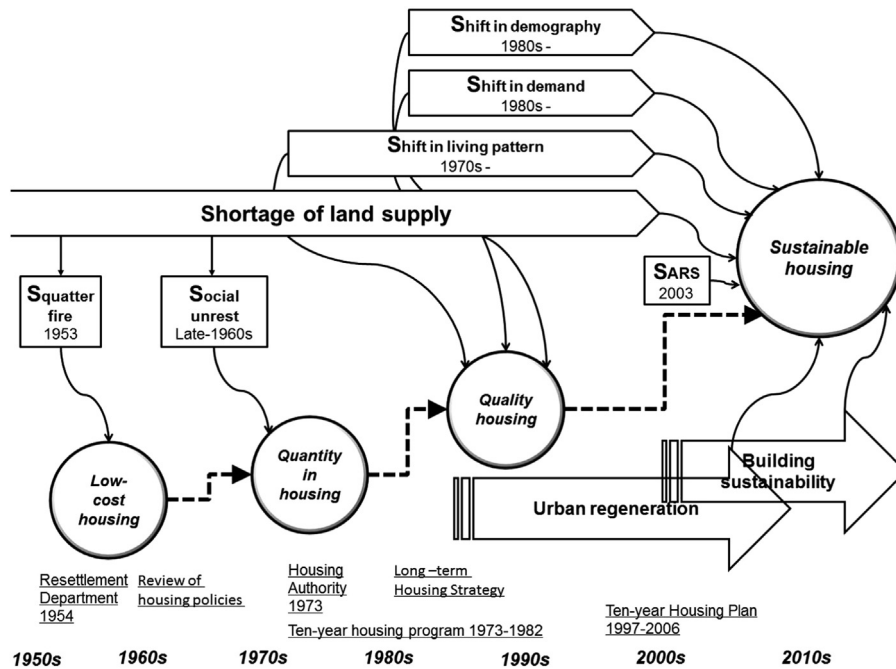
Shift in demography
1980s -

Shift in demand
1980s -

Shift in living pattern
1970s -

Shortage of land supply

Sustainable housing

Squatter fire
1953

Social unrest
Late-1960s

SARS
2003

Quality housing

Low-cost housing

Quantity in housing

Building sustainability

Urban regeneration

Resettlement Department 1954

Review of housing policies

Housing Authority 1973

Long –term Housing Strategy

Ten-year housing program 1973-1982

Ten-year Housing Plan 1997-2006

1950s
1960s
1970s
1980s
1990s
2000s
2010s